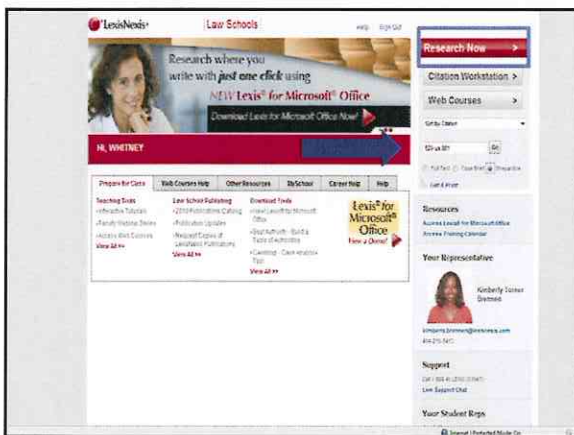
LexisNexis Law Schools Help Sign Out

Research where you write with just one click using NEW Lexis® for Microsoft® Office

Download Lexis for Microsoft Office Now!

HI, WHITNEY

Research Now >

Citation Workstation >

Web Courses >

Get a Doc

Prepare for Class | Web Courses Help | Other Resources | MySchool | Career Help | Help

Teaching Tools
• Interactive Tutorials
• Faculty Webinar Series
• Access Web Courses
View All >>

Law School Publishing
• 2010 Publications Catalog
• Publication Updates
• Request Copies of LexisNexis Publications
View All >>

Download Tools
• Install Lexis® for Microsoft Office
• Best Authority - Build a Table of Authorities
• CaseMap - Case Analysis Tool
View All >>

Lexis® for Microsoft® Office
View a Demo!

Resources
Access Lexis® for Microsoft Office
Access Training Calendar

Your Representative

Kimberly Sorrow Brennen

kimberly.brennen@lexisnexis.com

Support
Call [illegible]
Live Support Chat

Your Student Reps

Internet | Protected Mode: On